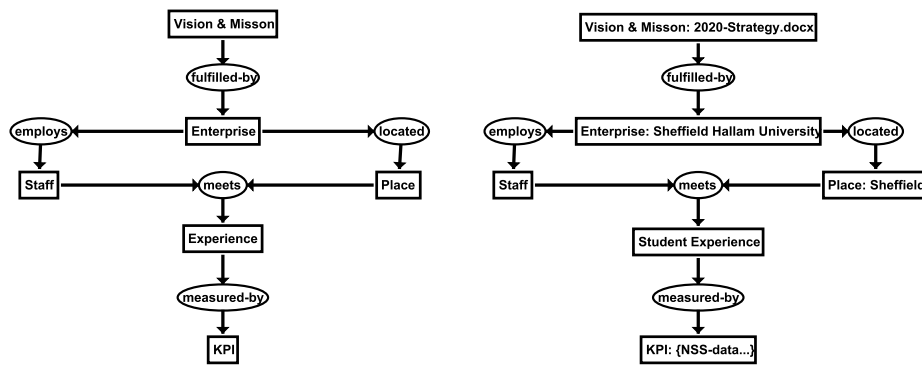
Vision & Misson

fulfilled-by

employs

Enterprise

located

Staff

meets

Place

Experience

measured-by

KPI

Vision & Misson: 2020-Strategy.docx

fulfilled-by

employs

Enterprise: Sheffield Hallam University

located

Staff

meets

Place: Sheffield

Student Experience

measured-by

KPI: {NSS-data...}